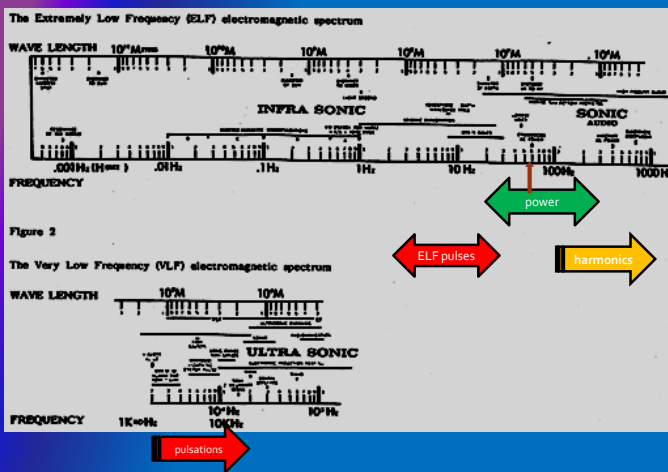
The Extremely Low Frequency (ELF) electromagnetic spectrum

WAVE LENGTH $10^{11}$M

$10^{10}$M

$10^{9}$M

$10^{8}$M

$10^{7}$M

$10^{6}$M

INFRA SONIC

SONIC

AUDIO

.001Hz (Hertz)

.01Hz

.1Hz

1Hz

10 Hz

100Hz

1000Hz

FREQUENCY

power

Figure 2

ELF pulses

harmonics

The Very Low Frequency (VLF) electromagnetic spectrum

WAVE LENGTH

$10^{5}$M

$10^{4}$M

ULTRA SONIC

FREQUENCY

1KiloHz

$10^{4}$Hz

10KHz

$10^{5}$Hz

pulsations